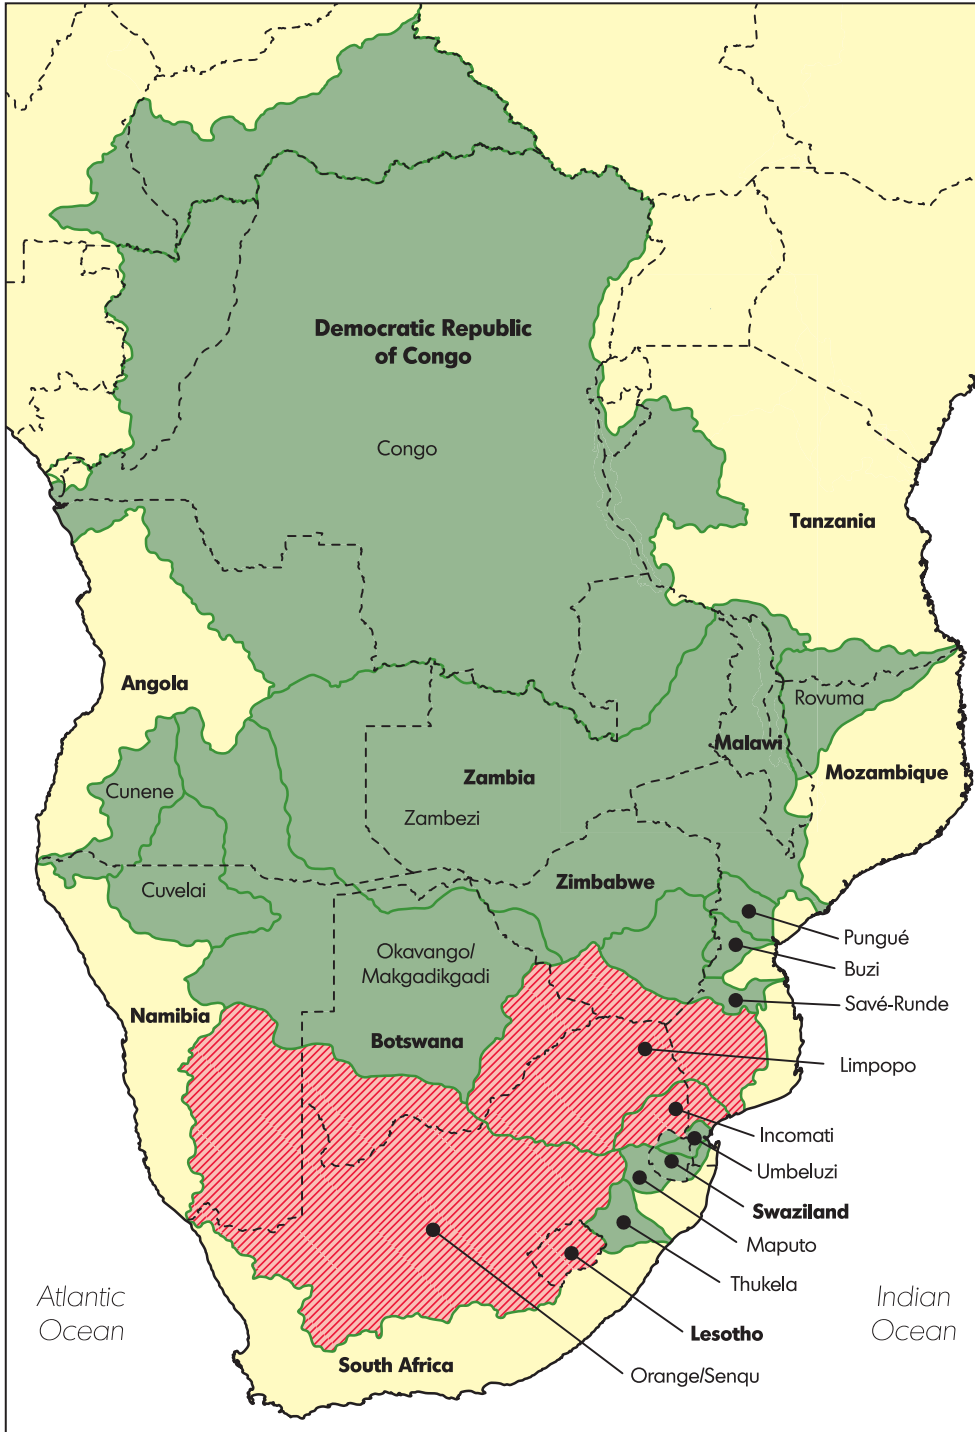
Democratic Republic of Congo

Congo

Tanzania

Angola

Rovuma

Malawi

Zambia

Mozambique

Cunene

Zambezi

Cuvelai

Zimbabwe

Pungué

Okavango/ Makgadikgadi

Buzi

Namibia

Savé-Runde

Botswana

Limpopo

Incomati

Umbeluzi

Swaziland

Maputo

Thukela

Atlantic Ocean

Indian Ocean

Lesotho

South Africa

Orange/Senqu